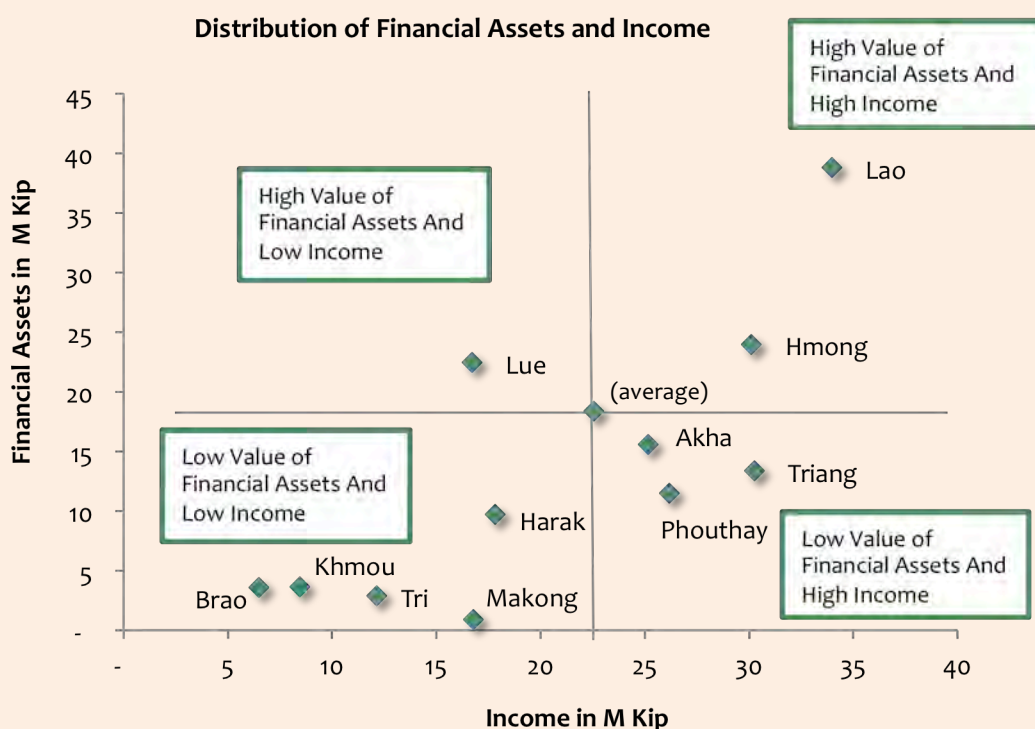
Distribution of Financial Assets and Income

High Value of Financial Assets And High Income

High Value of Financial Assets And Low Income

Low Value of Financial Assets And Low Income

Low Value of Financial Assets And High Income

Financial Assets in M Kip

45
40
35
30
25
20
15
10
5
-

Lao
Hmong
Lue
(average)
Akha
Triang
Phouthay
Harak
Khmou
Brao
Tri
Makong

-
5
10
15
20
25
30
35
40

Income in M Kip